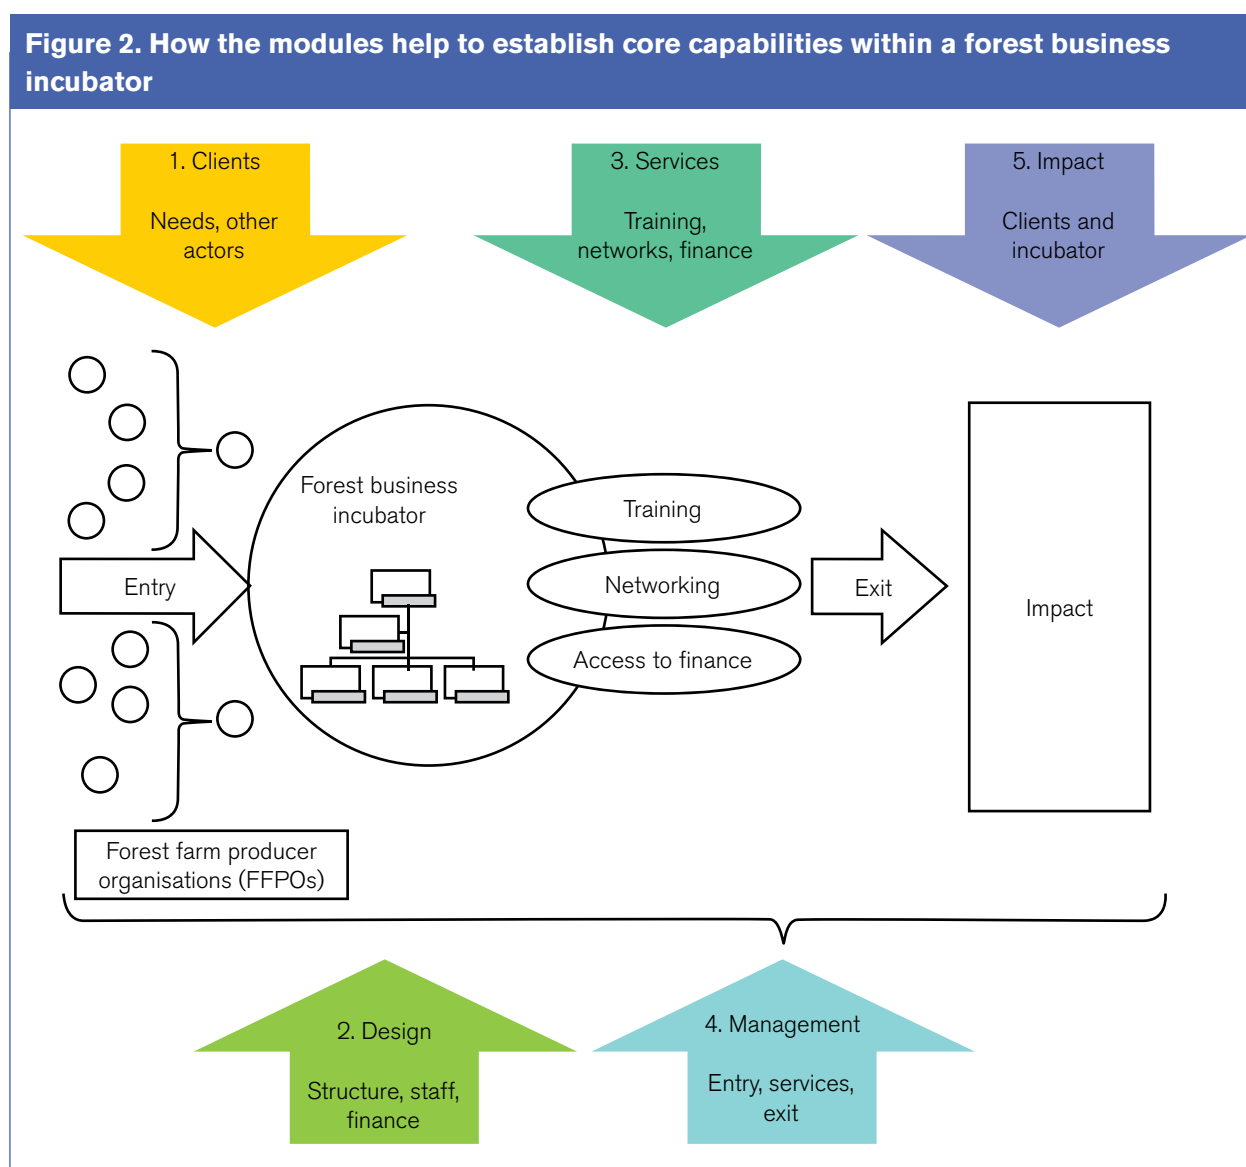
Figure 2. How the modules help to establish core capabilities within a forest business incubator

1. Clients

Needs, other actors

3. Services

Training, networks, finance

5. Impact

Clients and incubator

Forest business incubator

Training

Networking

Access to finance

Entry

Exit

Impact

Forest farm producer organisations (FFPOs)

2. Design

Structure, staff, finance

4. Management

Entry, services, exit